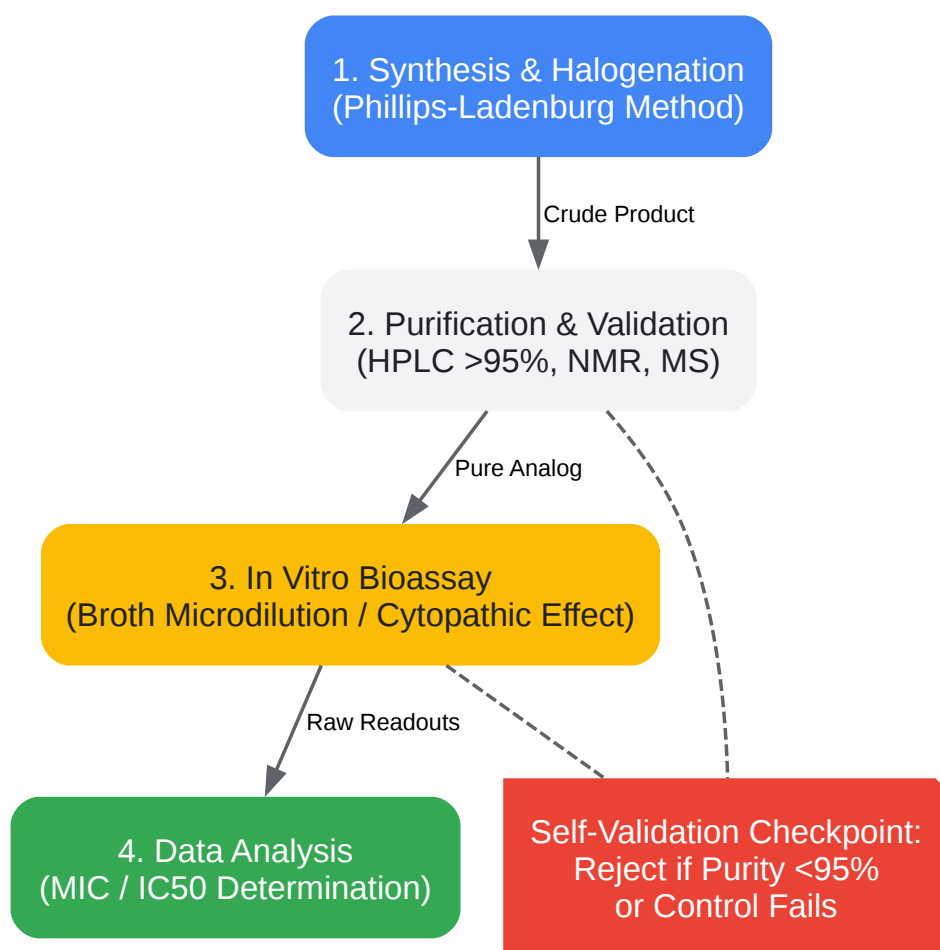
1. Synthesis & Halogenation
(Phillips-Ladenburg Method)

Crude Product

2. Purification & Validation
(HPLC >95%, NMR, MS)

Pure Analog

3. In Vitro Bioassay
(Broth Microdilution / Cytopathic Effect)

Raw Readouts

4. Data Analysis
(MIC / IC50 Determination)

Self-Validation Checkpoint:
Reject if Purity <95%
or Control Fails